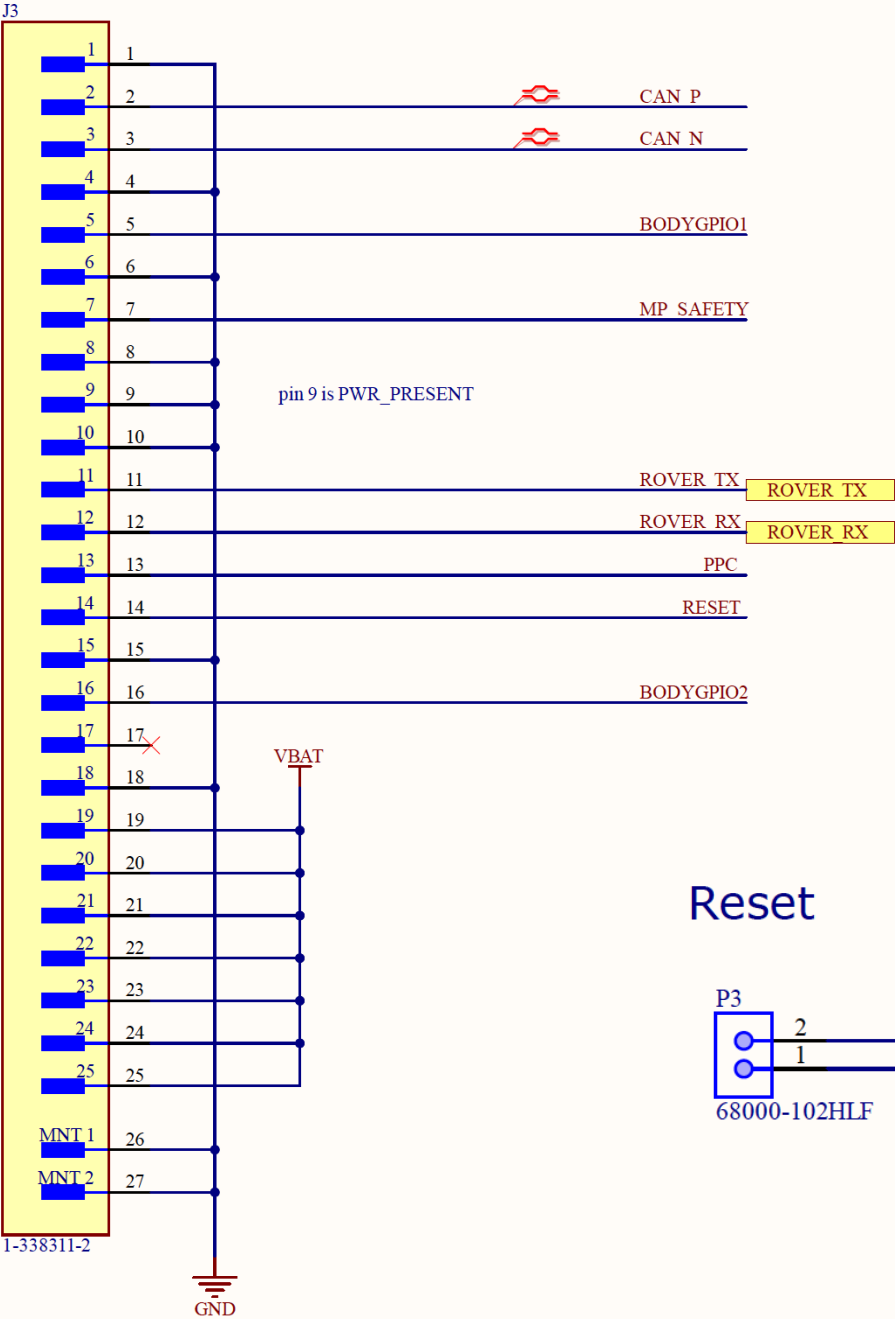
J3

1 1
2 2 CAN_P
3 3 CAN_N
4 4
5 5 BODYGPIO1
6 6
7 7 MP_SAFETY
8 8
9 9 pin 9 is PWR_PRESENT
10 10
11 11 ROVER_TX ROVER_TX
12 12 ROVER_RX ROVER_RX
13 13 PPC
14 14 RESET
15 15
16 16 BODYGPIO2
17 17
VBAT
18 18
19 19
20 20
21 21
22 22
23 23
24 24
25 25
MNT 1 26
MNT 2 27
1-338311-2
GND

Reset

P3
2
1
68000-102HLF